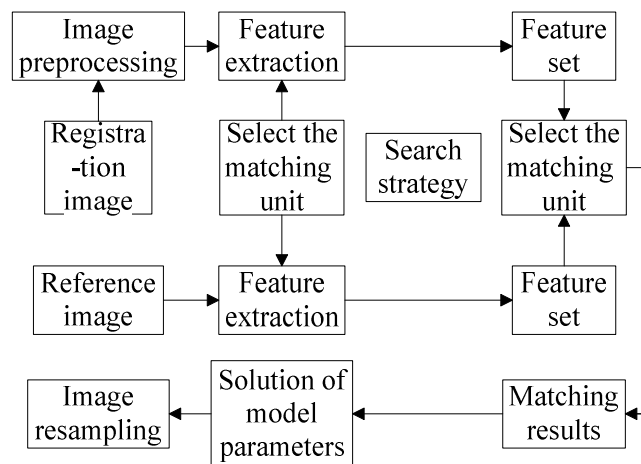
Image preprocessing

Feature extraction

Feature set

Registra -tion image

Select the matching unit

Search strategy

Select the matching unit

Reference image

Feature extraction

Feature set

Image resampling

Solution of model parameters

Matching results